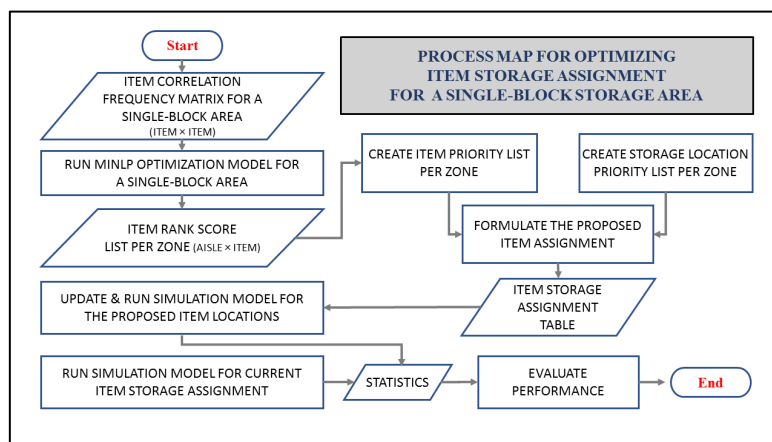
Start

PROCESS MAP FOR OPTIMIZING ITEM STORAGE ASSIGNMENT FOR A SINGLE-BLOCK STORAGE AREA

ITEM CORRELATION FREQUENCY MATRIX FOR A SINGLE-BLOCK AREA (ITEM × ITEM)

RUN MINLP OPTIMIZATION MODEL FOR A SINGLE-BLOCK AREA

ITEM RANK SCORE LIST PER ZONE (AISLE × ITEM)

CREATE ITEM PRIORITY LIST PER ZONE

CREATE STORAGE LOCATION PRIORITY LIST PER ZONE

FORMULATE THE PROPOSED ITEM ASSIGNMENT

ITEM STORAGE ASSIGNMENT TABLE

UPDATE & RUN SIMULATION MODEL FOR THE PROPOSED ITEM LOCATIONS

RUN SIMULATION MODEL FOR CURRENT ITEM STORAGE ASSIGNMENT

STATISTICS

EVALUATE PERFORMANCE

End